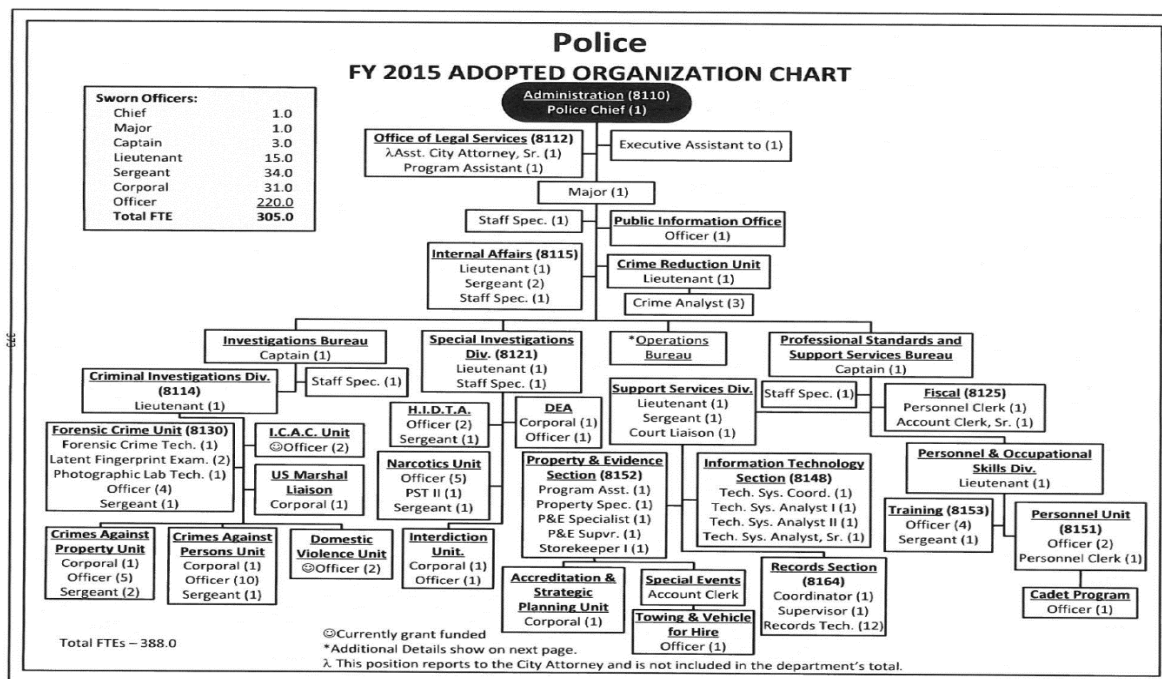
Police
FY 2015 ADOPTED ORGANIZATION CHART

| Sworn Officers: | |
|---|---|
| Chief | 1.0 |
| Major | 1.0 |
| Captain | 3.0 |
| Lieutenant | 15.0 |
| Sergeant | 34.0 |
| Corporal | 31.0 |
| Officer | 220.0 |
| Total FTE | 305.0 |

Administration (8110)
Police Chief (1)

Office of Legal Services (8112)
λAsst. City Attorney, Sr. (1)
Program Assistant (1)

Executive Assistant to (1)

Major (1)

Staff Spec. (1)

Public Information Office
Officer (1)

Internal Affairs (8115)
Lieutenant (1)
Sergeant (2)
Staff Spec. (1)

Crime Reduction Unit
Lieutenant (1)

Crime Analyst (3)

Investigations Bureau
Captain (1)

Special Investigations Div. (8121)
Lieutenant (1)
Staff Spec. (1)

*Operations Bureau

Professional Standards and Support Services Bureau
Captain (1)

Criminal Investigations Div. (8114)
Lieutenant (1)

Staff Spec. (1)

Support Services Div.
Lieutenant (1)
Sergeant (1)
Court Liaison (1)

Staff Spec. (1)

Fiscal (8125)
Personnel Clerk (1)
Account Clerk, Sr. (1)

Forensic Crime Unit (8130)
Forensic Crime Tech. (1)
Latent Fingerprint Exam. (2)
Photographic Lab Tech. (1)
Officer (4)
Sergeant (1)

I.C.A.C. Unit
☺Officer (2)

US Marshal Liaison
Corporal (1)

H.I.D.T.A.
Officer (2)
Sergeant (1)

DEA
Corporal (1)
Officer (1)

Narcotics Unit
Officer (5)
PST II (1)
Sergeant (1)

Property & Evidence Section (8152)
Program Asst. (1)
Property Spec. (1)
P&E Specialist (1)
P&E Supvr. (1)
Storekeeper I (1)

Information Technology Section (8148)
Tech. Sys. Coord. (1)
Tech. Sys. Analyst I (1)
Tech. Sys. Analyst II (1)
Tech. Sys. Analyst, Sr. (1)

Personnel & Occupational Skills Div.
Lieutenant (1)

Training (8153)
Officer (4)
Sergeant (1)

Personnel Unit (8151)
Officer (2)
Personnel Clerk (1)

Crimes Against Property Unit
Corporal (1)
Officer (5)
Sergeant (2)

Crimes Against Persons Unit
Corporal (1)
Officer (10)
Sergeant (1)

Domestic Violence Unit
☺Officer (2)

Interdiction Unit.
Corporal (1)
Officer (1)

Accreditation & Strategic Planning Unit
Corporal (1)

Special Events
Account Clerk

Towing & Vehicle for Hire
Officer (1)

Records Section (8164)
Coordinator (1)
Supervisor (1)
Records Tech. (12)

Cadet Program
Officer (1)

Total FTEs – 388.0

☺Currently grant funded
*Additional Details show on next page.
λ This position reports to the City Attorney and is not included in the department's total.

373